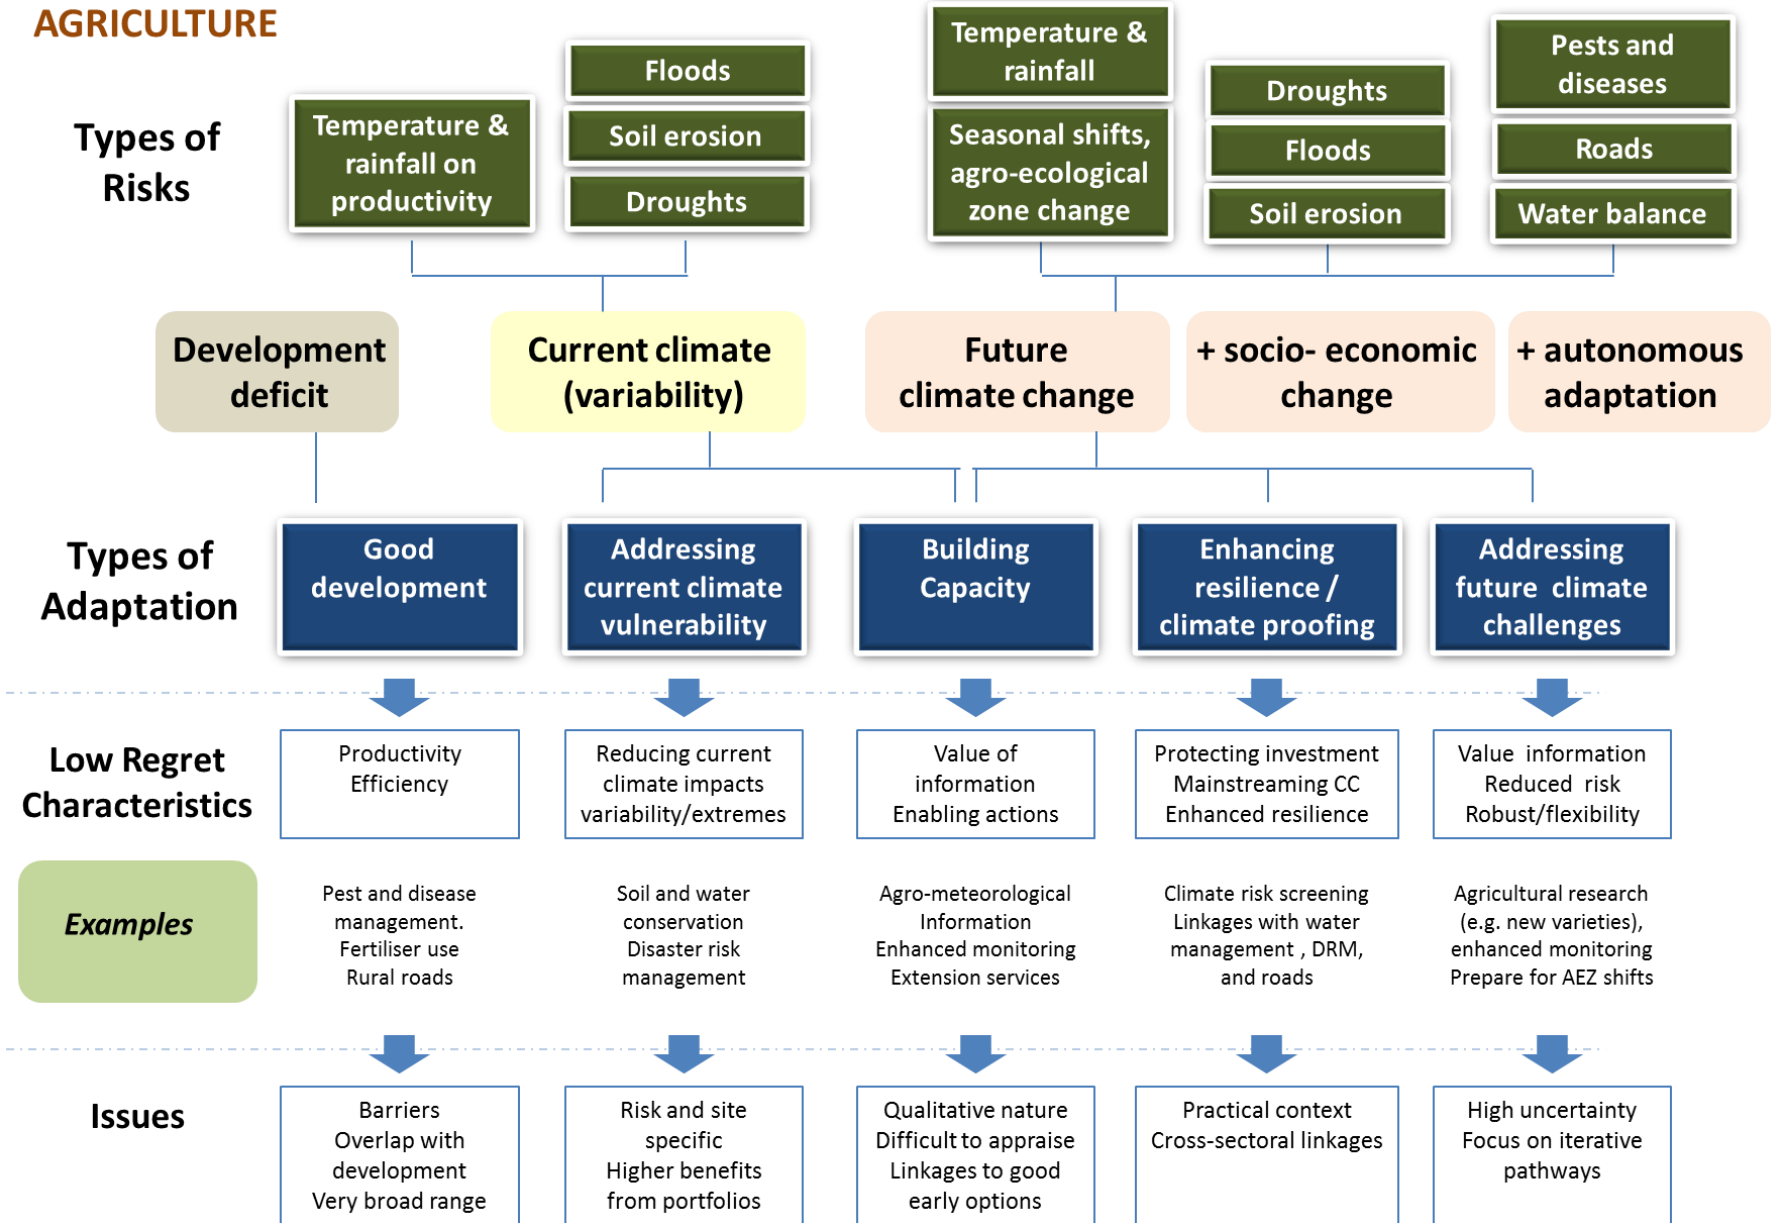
AGRICULTURE

Types of Risks

Temperature & rainfall on productivity

Floods

Soil erosion

Droughts

Temperature & rainfall

Seasonal shifts, agro-ecological zone change

Droughts

Floods

Soil erosion

Pests and diseases

Roads

Water balance

Development deficit

Current climate (variability)

Future climate change

+ socio- economic change

+ autonomous adaptation

Types of Adaptation

Good development

Addressing current climate vulnerability

Building Capacity

Enhancing resilience / climate proofing

Addressing future climate challenges

Low Regret Characteristics

Productivity Efficiency

Reducing current climate impacts variability/extremes

Value of information Enabling actions

Protecting investment Mainstreaming CC Enhanced resilience

Value information Reduced risk Robust/flexibility

Examples

Pest and disease management. Fertiliser use Rural roads

Soil and water conservation Disaster risk management

Agro-meteorological Information Enhanced monitoring Extension services

Climate risk screening Linkages with water management , DRM, and roads

Agricultural research (e.g. new varieties), enhanced monitoring Prepare for AEZ shifts

Issues

Barriers Overlap with development Very broad range

Risk and site specific Higher benefits from portfolios

Qualitative nature Difficult to appraise Linkages to good early options

Practical context Cross-sectoral linkages

High uncertainty Focus on iterative pathways